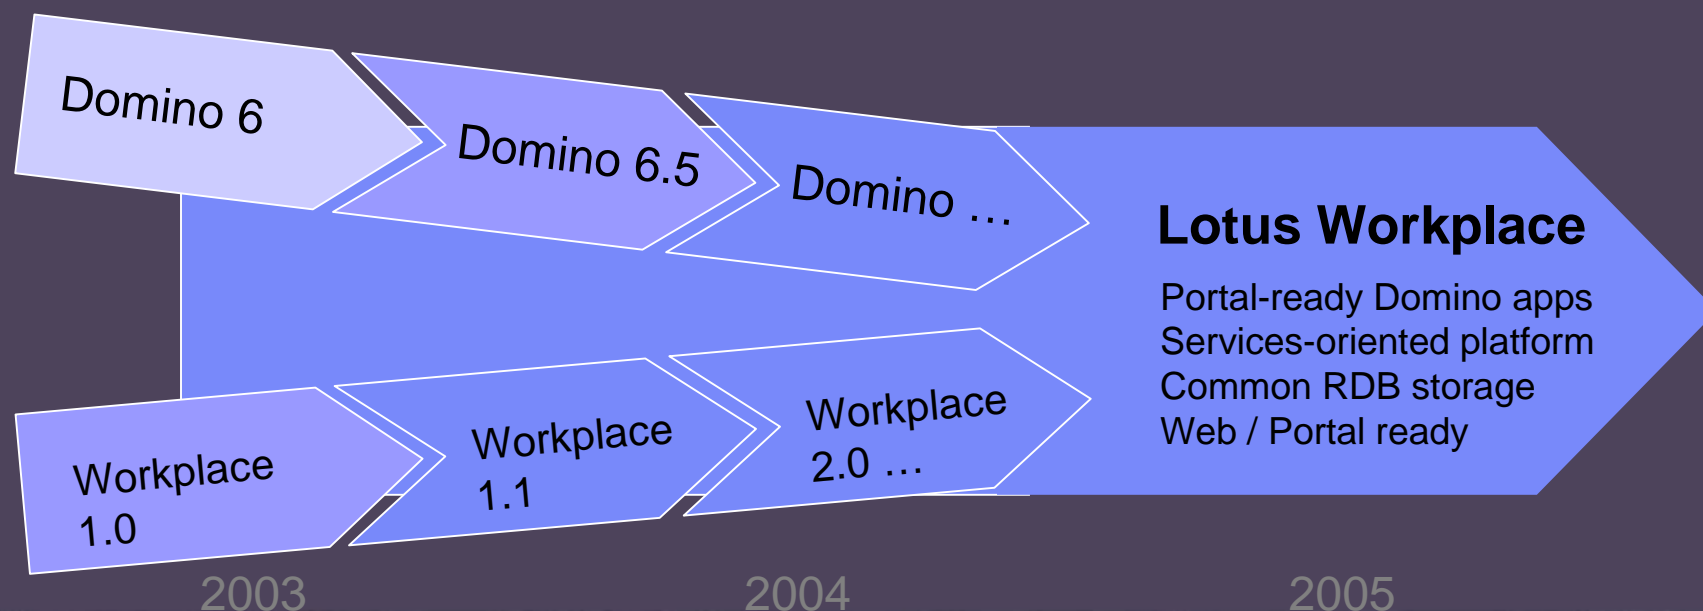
Domino 6

Domino 6.5

Domino …

Lotus Workplace

Portal-ready Domino apps
Services-oriented platform
Common RDB storage
Web / Portal ready

Workplace 1.0

Workplace 1.1

Workplace 2.0 …

2003

2004

2005